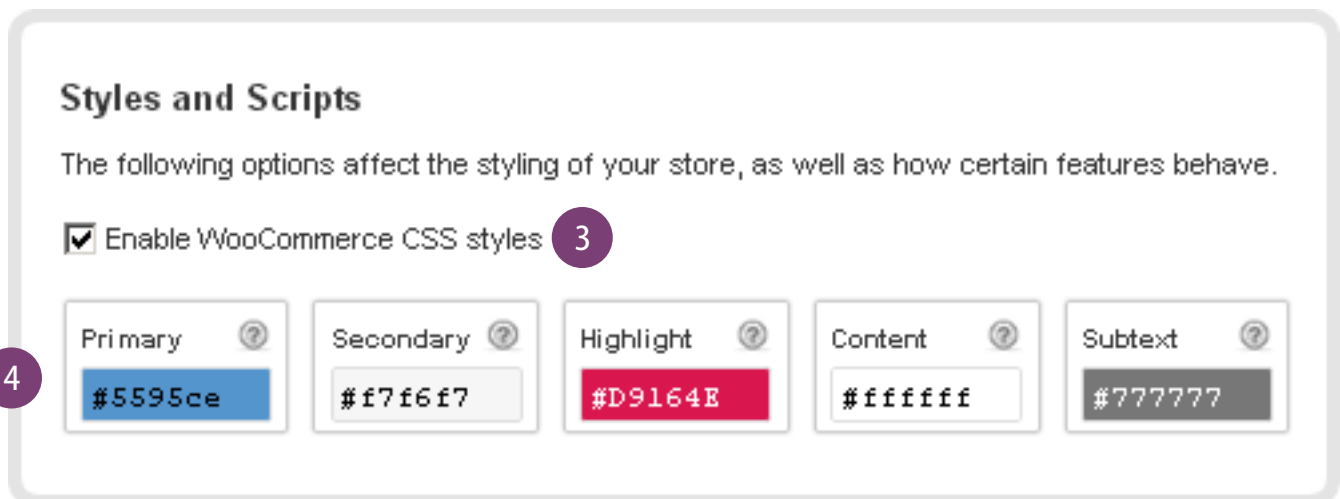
Styles and Scripts

The following options affect the styling of your store, as well as how certain features behave.

Enable WooCommerce CSS styles 3

4

| Primary ? | Secondary ? | Highlight ? | Content ? | Subtext ? |
|---|---|---|---|---|
| #5595ce | #f7f6f7 | #D9164E | #ffffff | #777777 |